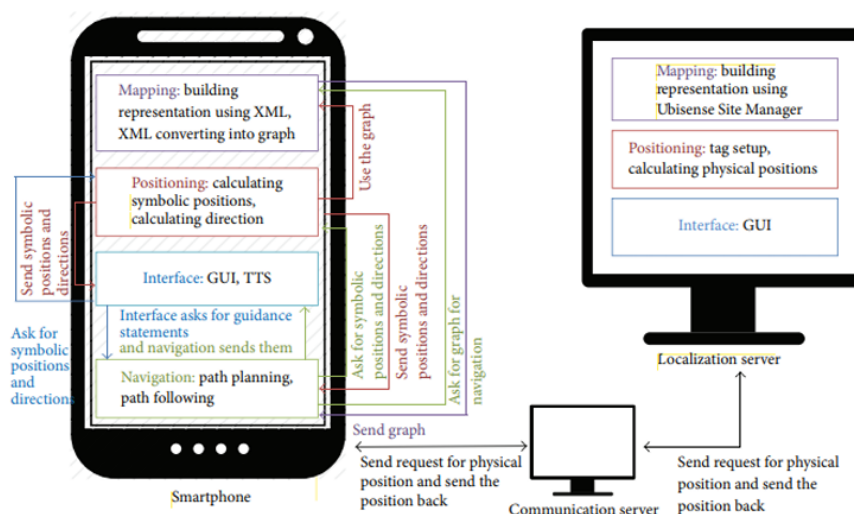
Mapping: building representation using XML, XML converting into graph

Use the graph

Positioning: calculating symbolic positions, calculating direction

Send symbolic positions and directions

Interface: GUI, TTS

Ask for symbolic positions and directions

Send symbolic positions and directions

Ask for graph for navigation

Interface asks for guidance statements and navigation sends them

Ask for symbolic positions and directions

Navigation: path planning, path following

Send graph

Smartphone

Mapping: building representation using Ubisense Site Manager

Positioning: tag setup, calculating physical positions

Interface: GUI

Localization server

Send request for physical position and send the position back

Communication server

Send request for physical position and send the position back